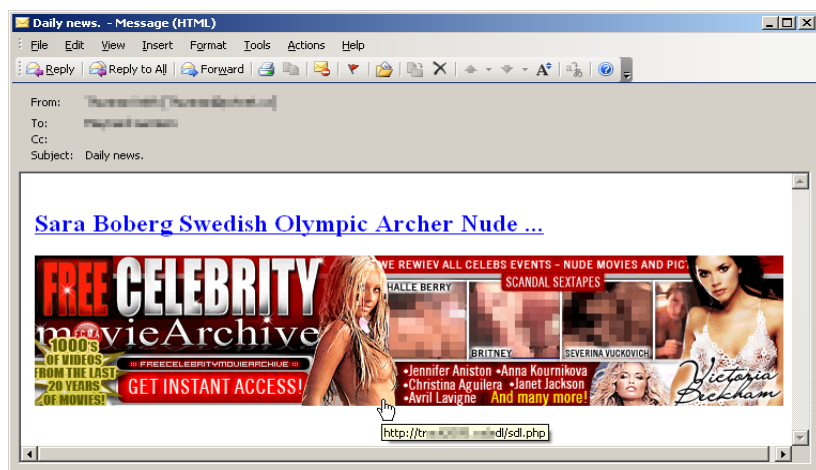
Daily news. - Message (HTML)

File Edit View Insert Format Tools Actions Help

Reply Reply to All Forward

From: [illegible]
To: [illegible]
Cc:
Subject: Daily news.

Sara Boberg Swedish Olympic Archer Nude ...

FREE CELEBRITY movieArchive

1000's OF VIDEOS FROM THE LAST 20 YEARS OF MOVIES!

FREECELEBRITYMOVIEARCHIVE

GET INSTANT ACCESS!

WE REWIEV ALL CELEBS EVENTS - NUDE MOVIES AND PIC

HALLE BERRY

SCANDAL SEXTAPES

BRITNEY

SEVERINA VUCKOVICH

•Jennifer Aniston •Anna Kournikova
•Christina Aguilera •Janet Jackson
•Avril Lavigne And many more!

Victoria Beckham

http://tr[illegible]dl/sdl.php